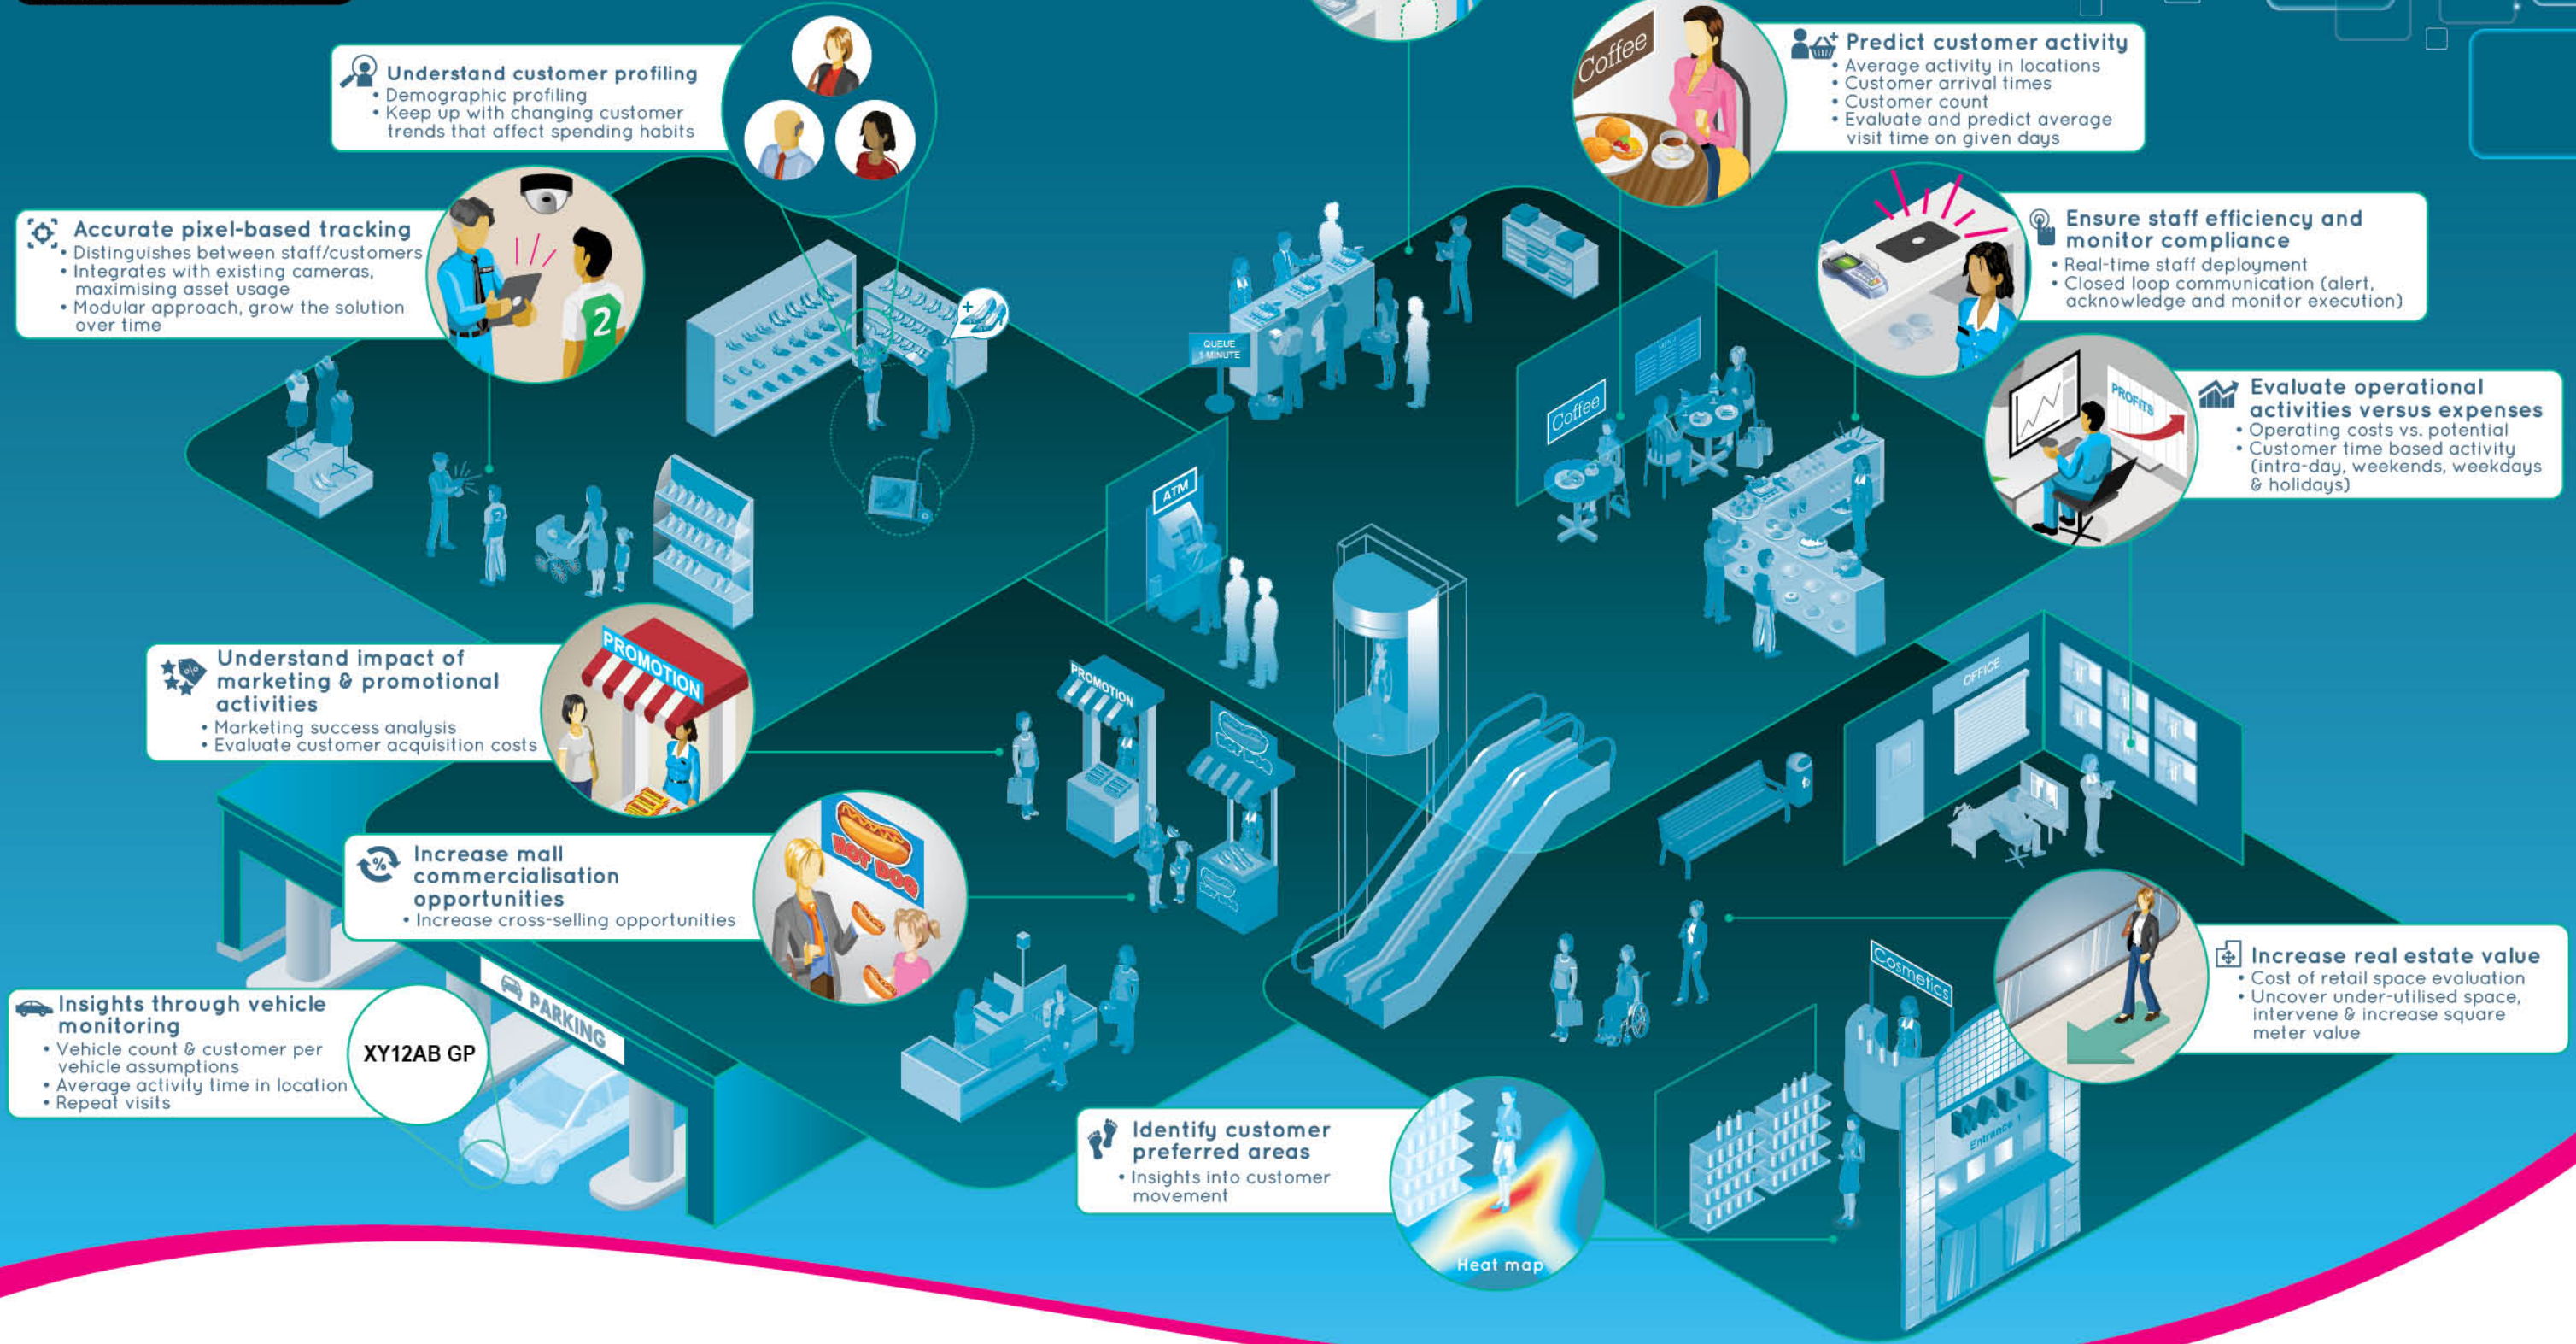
Understand customer profiling
• Demographic profiling
• Keep up with changing customer trends that affect spending habits

Predict customer activity
• Average activity in locations
• Customer arrival times
• Customer count
• Evaluate and predict average visit time on given days

Coffee

Accurate pixel-based tracking
• Distinguishes between staff/customers
• Integrates with existing cameras, maximising asset usage
• Modular approach, grow the solution over time

2

Ensure staff efficiency and monitor compliance
• Real-time staff deployment
• Closed loop communication (alert, acknowledge and monitor execution)

QUEUE 1 MINUTE

Coffee

Evaluate operational activities versus expenses
• Operating costs vs. potential
• Customer time based activity (intra-day, weekends, weekdays & holidays)

PROFITS

ATM

Understand impact of marketing & promotional activities
• Marketing success analysis
• Evaluate customer acquisition costs

PROMOTION

PROMOTION

OFFICE

Increase mall commercialisation opportunities
• Increase cross-selling opportunities

HOT DOG

Insights through vehicle monitoring
• Vehicle count & customer per vehicle assumptions
• Average activity time in location
• Repeat visits

XY12AB GP

PARKING

Cosmetics

Increase real estate value
• Cost of retail space evaluation
• Uncover under-utilised space, intervene & increase square meter value

MALL Entrance

Identify customer preferred areas
• Insights into customer movement

Heat map